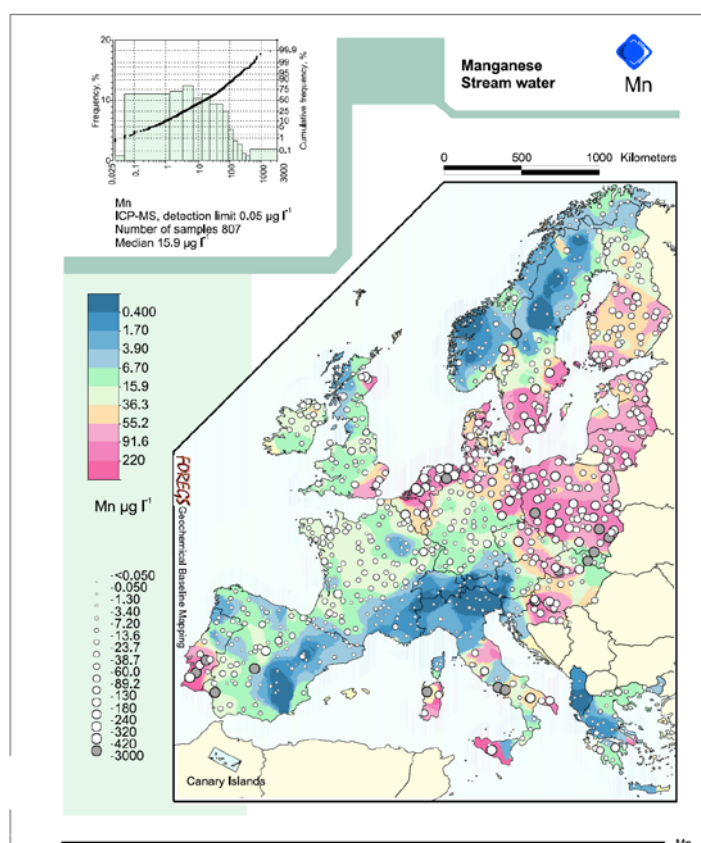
Manganese
Stream water

Mn

20
10
0
Frequency, %

99.9
99
95
90
75
50
25
10
5
1
0.1
Cumulative frequency, %

0.023
0.1
1
10
100
1000
3000

Mn
ICP-MS, detection limit 0.05 μg $l^{-1}$
Number of samples 807
Median 15.9 μg $l^{-1}$

0
500
1000
Kilometers

0.400
1.70
3.90
6.70
15.9
36.3
55.2
91.6
220

Mn μg $l^{-1}$

FOREGS Geochemical Baseline Mapping

<0.050
-0.050
-1.30
-3.40
-7.20
-13.6
-23.7
-38.7
-60.0
-89.2
-130
-180
-240
-320
-420
-3000

Canary Islands

Mn